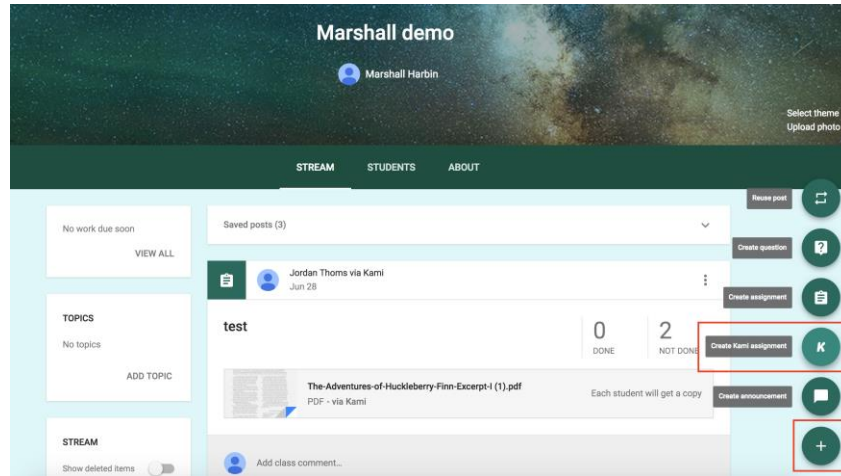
Marshall demo

Marshall Harbin

Select theme
Upload photo

STREAM STUDENTS ABOUT

No work due soon

VIEW ALL

TOPICS

No topics

ADD TOPIC

STREAM

Show deleted items

Saved posts (3)

Jordan Thoms via Kami
Jun 28

test

0
DONE

2
NOT DONE

The-Adventures-of-Huckleberry-Finn-Excerpt-I (1).pdf
PDF - via Kami

Each student will get a copy

Add class comment...

Reuse post

Create question

Create assignment

Create Kami assignment

K

Create announcement

+